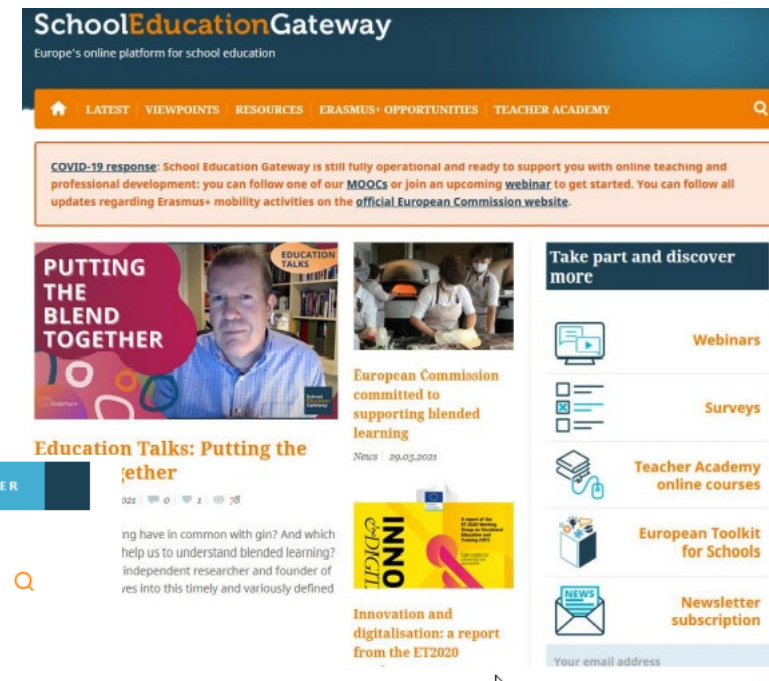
SchoolEducationGateway
Europe's online platform for school education

LATEST VIEWPOINTS RESOURCES ERASMUS+ OPPORTUNITIES TEACHER ACADEMY

COVID-19 response: School Education Gateway is still fully operational and ready to support you with online teaching and professional development: you can follow one of our MOOCs or join an upcoming webinar to get started. You can follow all updates regarding Erasmus+ mobility activities on the official European Commission website.

PUTTING THE BLEND TOGETHER
EDUCATION TALKS
Erasmus+
School Education Gateway

Education Talks: Putting the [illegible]gether
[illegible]021 0 1 78

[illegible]ng have in common with gin? And which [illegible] help us to understand blended learning? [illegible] independent researcher and founder of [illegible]ves into this timely and variously defined

ER

European Commission committed to supporting blended learning
News 29.03.2021

INNO & DIGIT
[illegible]

Innovation and digitalisation: a report from the ET2020

Take part and discover more

Webinars
Surveys
Teacher Academy online courses
European Toolkit for Schools
NEWS
Newsletter subscription
Your email address